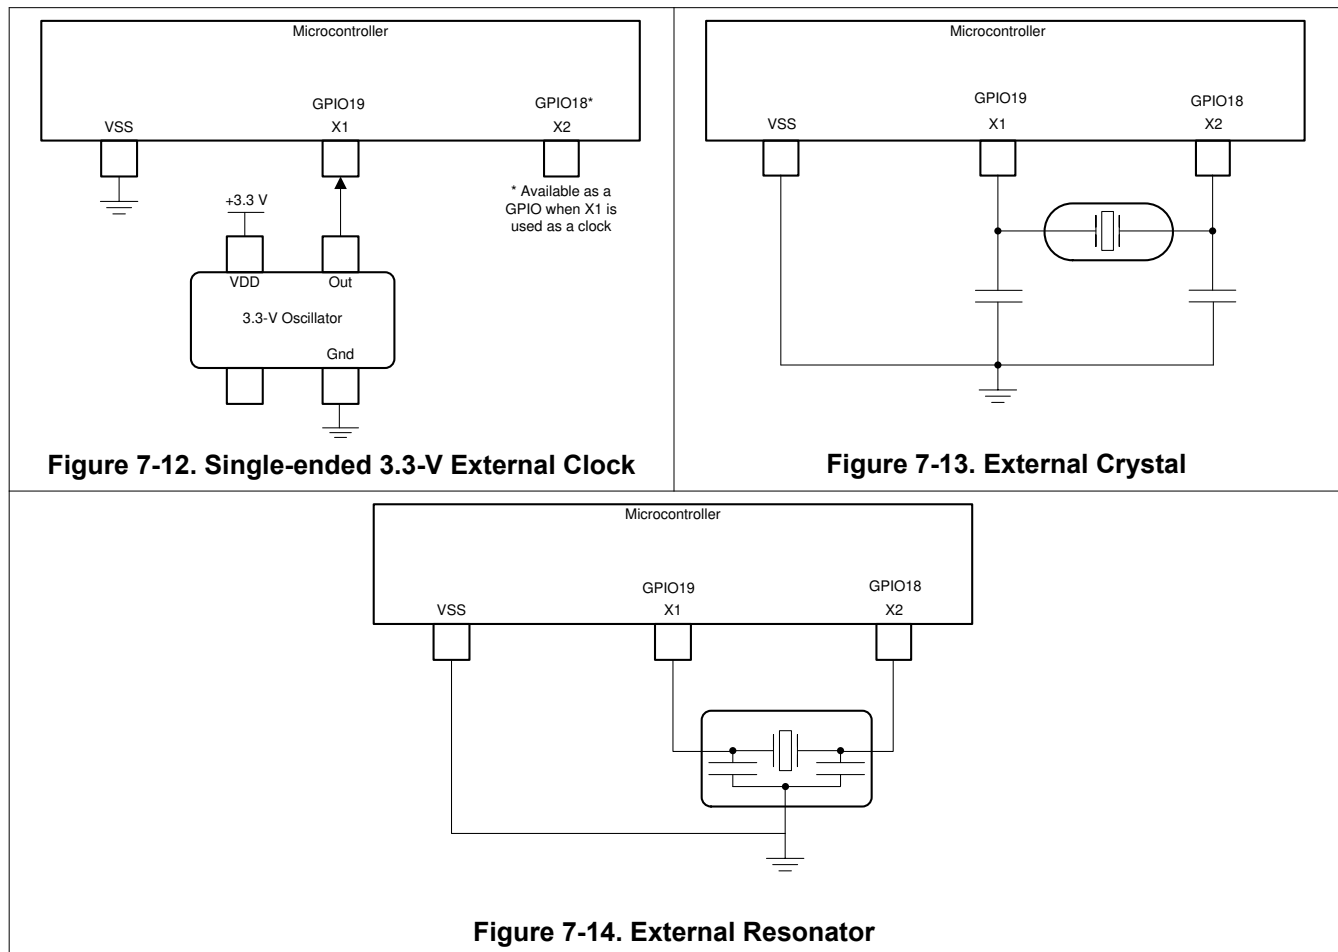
Microcontroller

VSS

GPIO19
X1

GPIO18*
X2

* Available as a GPIO when X1 is used as a clock

+3.3 V

VDD

Out

3.3-V Oscillator

Gnd

**Figure 7-12. Single-ended 3.3-V External Clock**

Microcontroller

VSS

GPIO19
X1

GPIO18
X2

**Figure 7-13. External Crystal**

Microcontroller

VSS

GPIO19
X1

GPIO18
X2

**Figure 7-14. External Resonator**